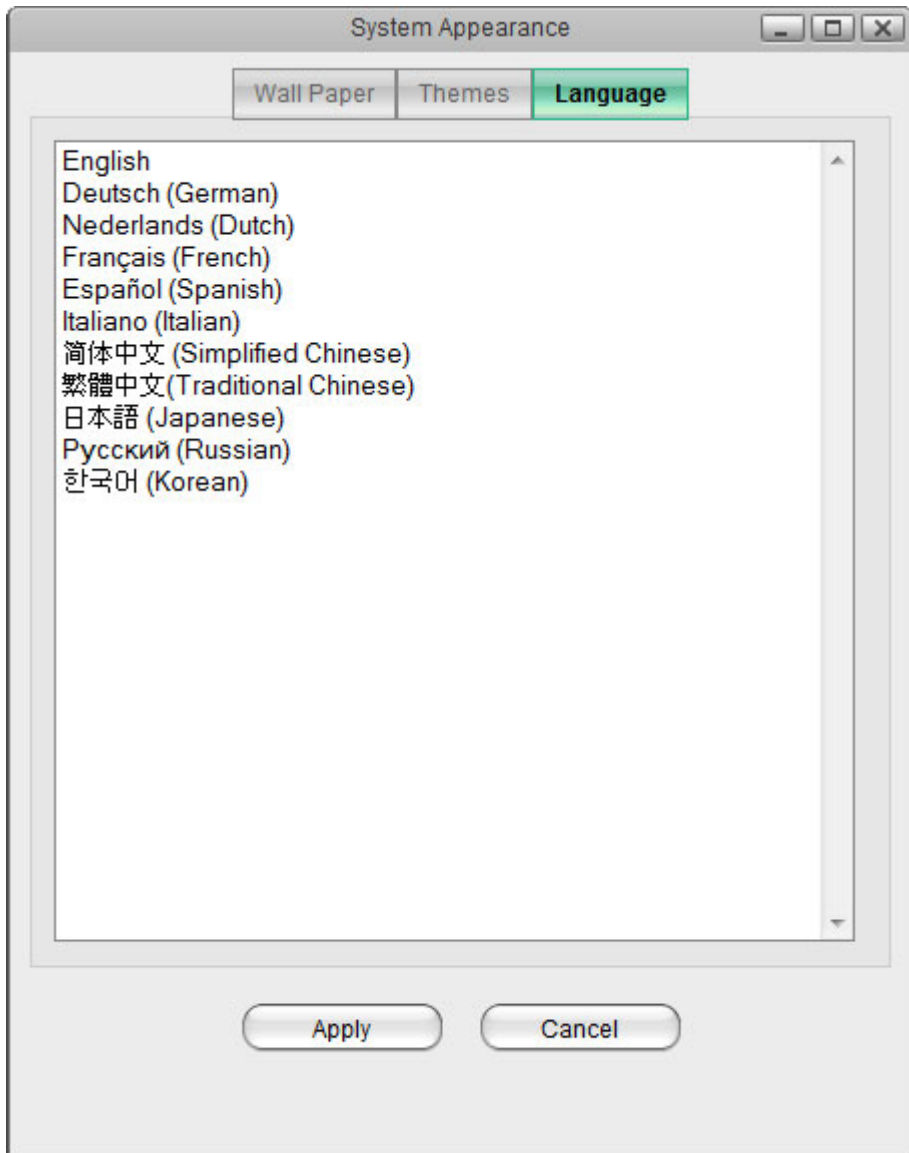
System Appearance

Wall Paper | Themes | Language

English
Deutsch (German)
Nederlands (Dutch)
Français (French)
Español (Spanish)
Italiano (Italian)
简体中文 (Simplified Chinese)
繁體中文(Traditional Chinese)
日本語 (Japanese)
Русский (Russian)
한국어 (Korean)

Apply
Cancel